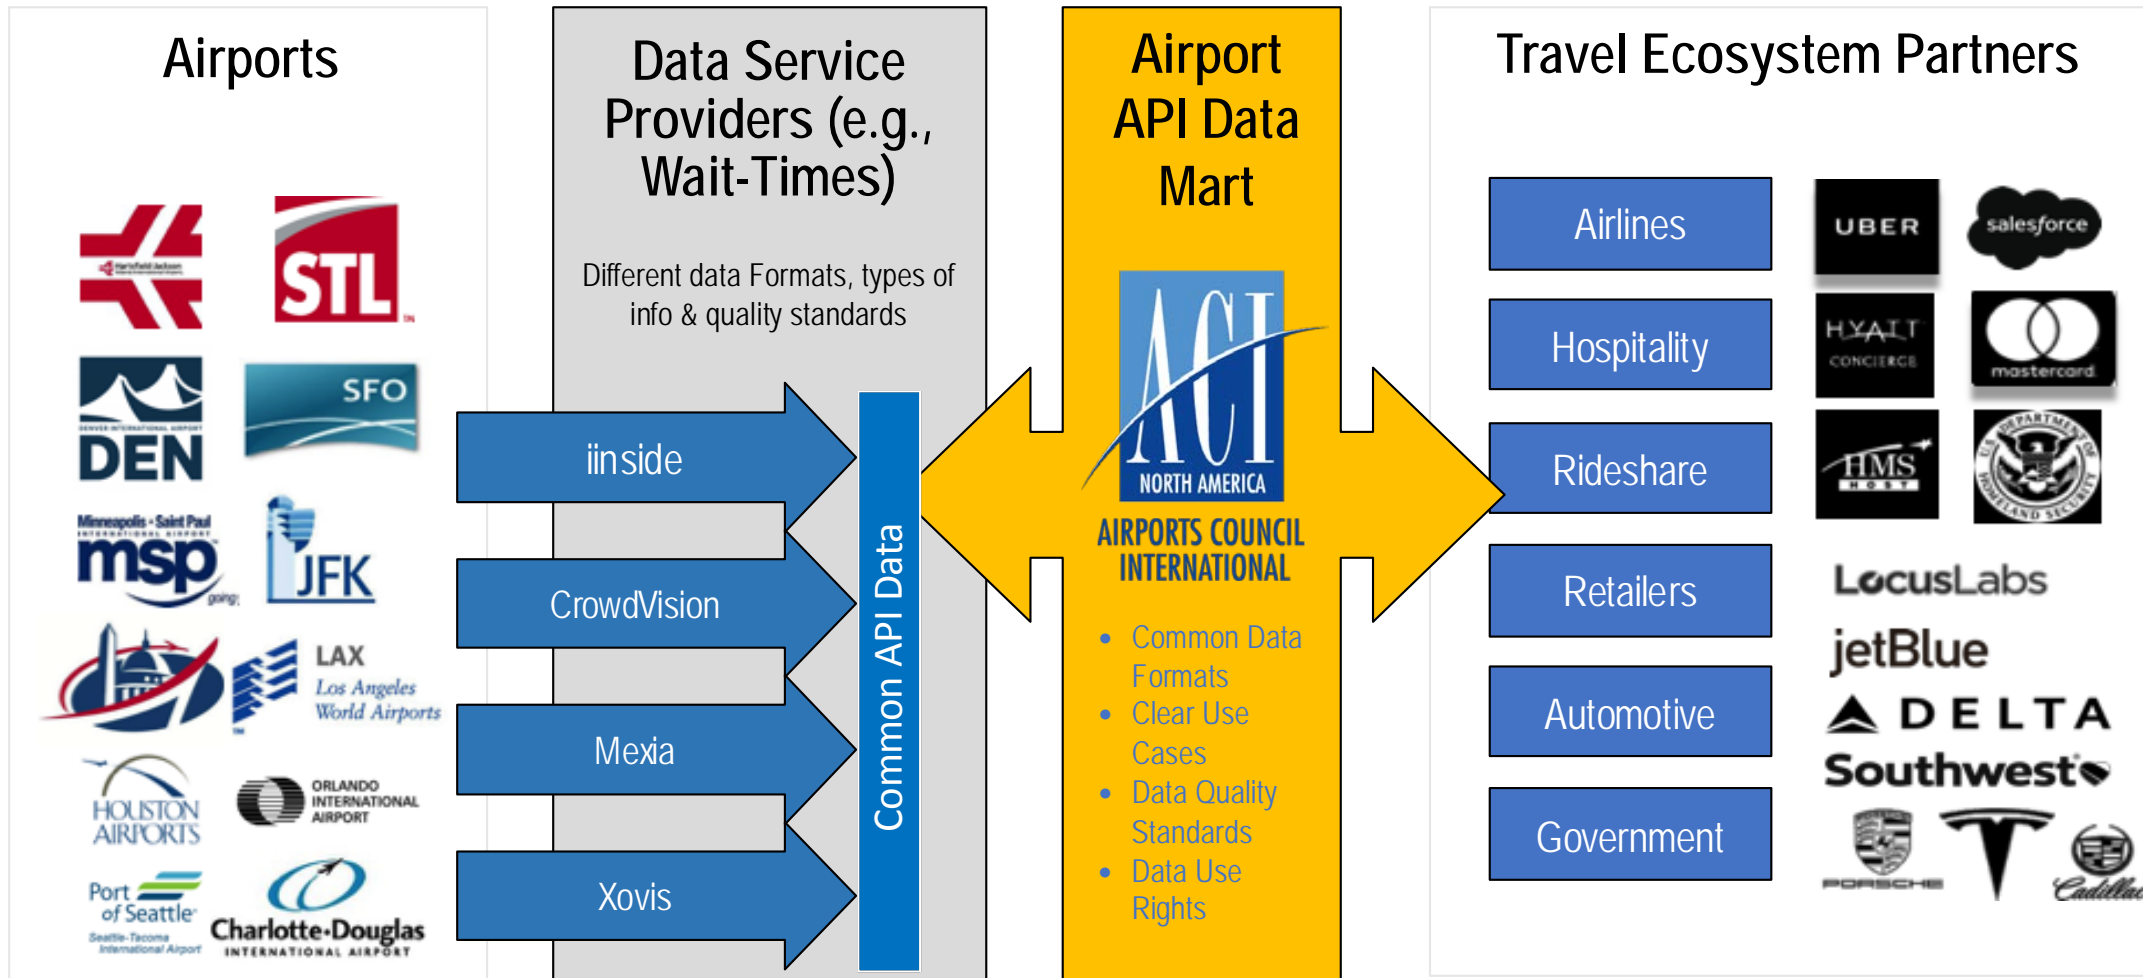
Airports

Hartsfield-Jackson

STL

DEN

DENVER INTERNATIONAL AIRPORT

SFO

Minneapolis • Saint Paul International Airport

msp

going

JFK

LAX

Los Angeles World Airports

HOUSTON AIRPORTS

ORLANDO INTERNATIONAL AIRPORT

Port of Seattle

Seattle-Tacoma International Airport

Charlotte-Douglas INTERNATIONAL AIRPORT

Data Service Providers (e.g., Wait-Times)

Different data Formats, types of info & quality standards

iinside

CrowdVision

Mexia

Xovis

Common API Data

Airport API Data Mart

ACI NORTH AMERICA

AIRPORTS COUNCIL INTERNATIONAL

- Common Data Formats
- Clear Use Cases
- Data Quality Standards
- Data Use Rights

Travel Ecosystem Partners

Airlines

Hospitality

Rideshare

Retailers

Automotive

Government

UBER

salesforce

HYATT CONCIERGE

mastercard

HMS HOST

U.S. DEPARTMENT OF HOMELAND SECURITY

LocusLabs

jetBlue

DELTA

Southwest

PORSCHE

Cadillac